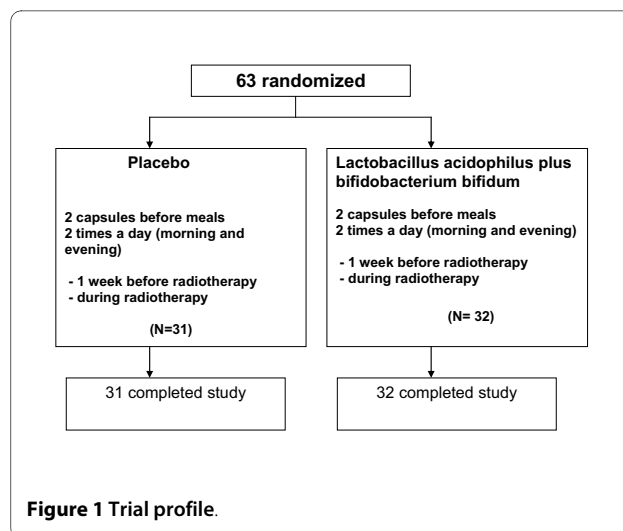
63 randomized

Placebo

2 capsules before meals
2 times a day (morning and evening)

- 1 week before radiotherapy
- during radiotherapy

(N=31)

Lactobacillus acidophilus plus bifidobacterium bifidum

2 capsules before meals
2 times a day (morning and evening)

- 1 week before radiotherapy
- during radiotherapy

(N= 32)

31 completed study

32 completed study

Figure 1 Trial profile.